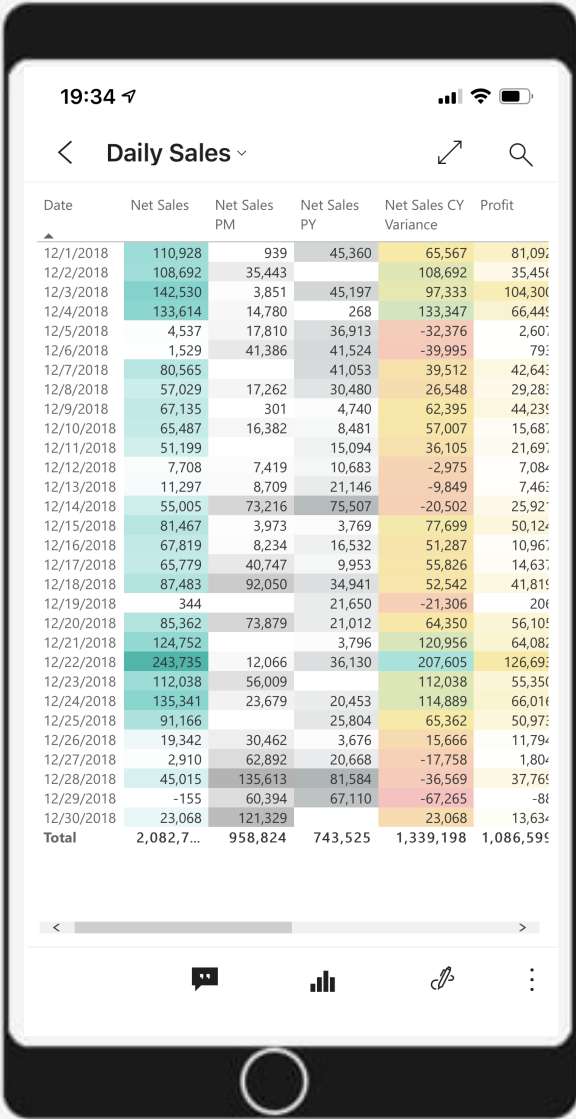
19:34

Daily Sales

| Date | Net Sales | Net Sales PM | Net Sales PY | Net Sales CY Variance | Profit |
|---|---|---|---|---|---|
| 12/1/2018 | 110,928 | 939 | 45,360 | 65,567 | 81,092 |
| 12/2/2018 | 108,692 | 35,443 | | 108,692 | 35,456 |
| 12/3/2018 | 142,530 | 3,851 | 45,197 | 97,333 | 104,300 |
| 12/4/2018 | 133,614 | 14,780 | 268 | 133,347 | 66,449 |
| 12/5/2018 | 4,537 | 17,810 | 36,913 | -32,376 | 2,607 |
| 12/6/2018 | 1,529 | 41,386 | 41,524 | -39,995 | 793 |
| 12/7/2018 | 80,565 | | 41,053 | 39,512 | 42,643 |
| 12/8/2018 | 57,029 | 17,262 | 30,480 | 26,548 | 29,283 |
| 12/9/2018 | 67,135 | 301 | 4,740 | 62,395 | 44,239 |
| 12/10/2018 | 65,487 | 16,382 | 8,481 | 57,007 | 15,687 |
| 12/11/2018 | 51,199 | | 15,094 | 36,105 | 21,697 |
| 12/12/2018 | 7,708 | 7,419 | 10,683 | -2,975 | 7,084 |
| 12/13/2018 | 11,297 | 8,709 | 21,146 | -9,849 | 7,463 |
| 12/14/2018 | 55,005 | 73,216 | 75,507 | -20,502 | 25,921 |
| 12/15/2018 | 81,467 | 3,973 | 3,769 | 77,699 | 50,124 |
| 12/16/2018 | 67,819 | 8,234 | 16,532 | 51,287 | 10,967 |
| 12/17/2018 | 65,779 | 40,747 | 9,953 | 55,826 | 14,637 |
| 12/18/2018 | 87,483 | 92,050 | 34,941 | 52,542 | 41,819 |
| 12/19/2018 | 344 | | 21,650 | -21,306 | 206 |
| 12/20/2018 | 85,362 | 73,879 | 21,012 | 64,350 | 56,105 |
| 12/21/2018 | 124,752 | | 3,796 | 120,956 | 64,082 |
| 12/22/2018 | 243,735 | 12,066 | 36,130 | 207,605 | 126,693 |
| 12/23/2018 | 112,038 | 56,009 | | 112,038 | 55,350 |
| 12/24/2018 | 135,341 | 23,679 | 20,453 | 114,889 | 66,016 |
| 12/25/2018 | 91,166 | | 25,804 | 65,362 | 50,973 |
| 12/26/2018 | 19,342 | 30,462 | 3,676 | 15,666 | 11,794 |
| 12/27/2018 | 2,910 | 62,892 | 20,668 | -17,758 | 1,804 |
| 12/28/2018 | 45,015 | 135,613 | 81,584 | -36,569 | 37,769 |
| 12/29/2018 | -155 | 60,394 | 67,110 | -67,265 | -88 |
| 12/30/2018 | 23,068 | 121,329 | | 23,068 | 13,634 |
| Total | 2,082,7... | 958,824 | 743,525 | 1,339,198 | 1,086,599 |

<
>